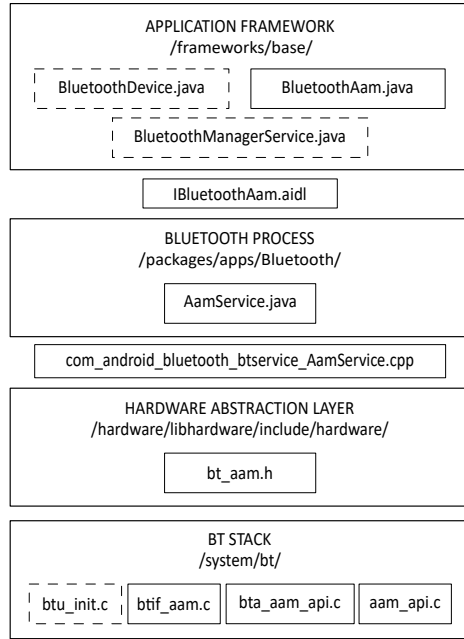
APPLICATION FRAMEWORK
/frameworks/base/

BluetoothDevice.java

BluetoothAam.java

BluetoothManagerService.java

IBluetoothAam.aidl

BLUETOOTH PROCESS
/packages/apps/Bluetooth/

AamService.java

com_android_bluetooth_btservice_AamService.cpp

HARDWARE ABSTRACTION LAYER
/hardware/libhardware/include/hardware/

bt_aam.h

BT STACK
/system/bt/

btu_init.c

btif_aam.c

bta_aam_api.c

aam_api.c